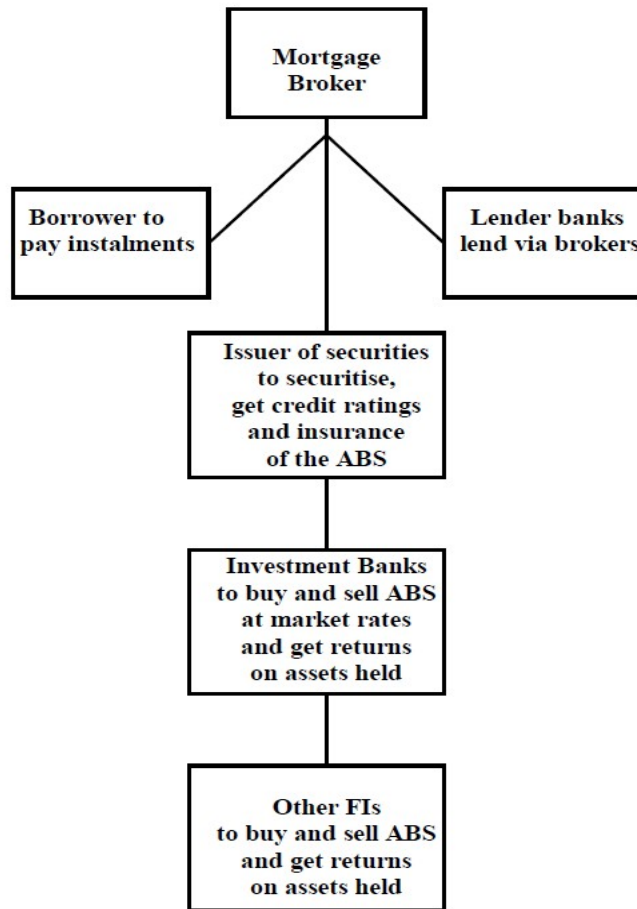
Mortgage Broker

Borrower to pay instalments

Lender banks lend via brokers

Issuer of securities to securitise, get credit ratings and insurance of the ABS

Investment Banks to buy and sell ABS at market rates and get returns on assets held

Other FIs to buy and sell ABS and get returns on assets held